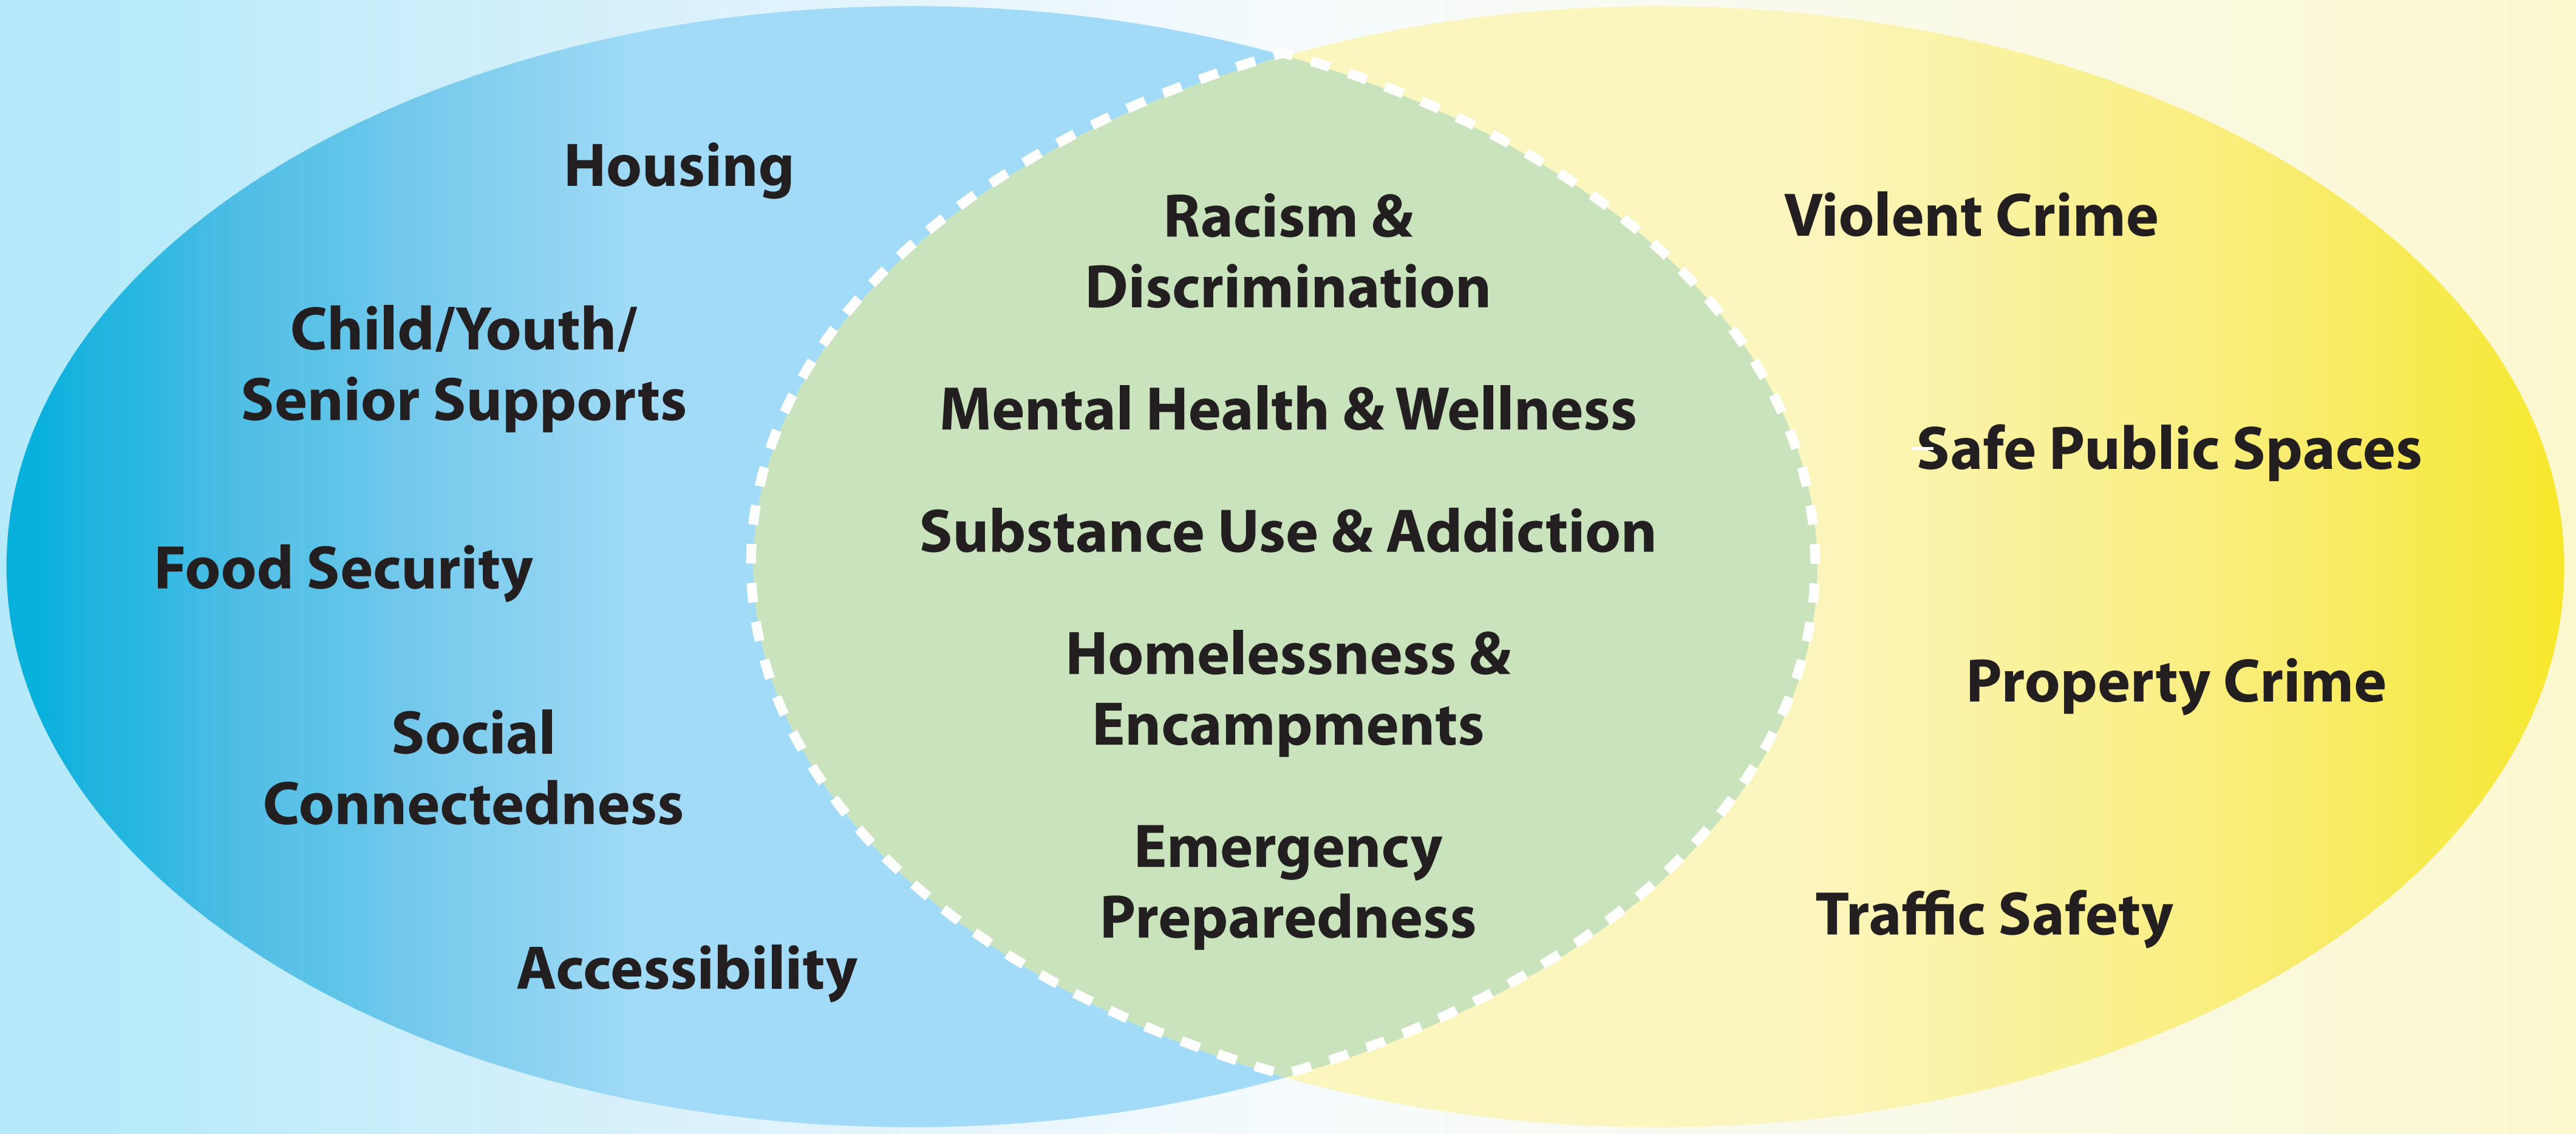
Housing

Child/Youth/ Senior Supports

Food Security

Social Connectedness

Accessibility

Racism & Discrimination

Mental Health & Wellness

Substance Use & Addiction

Homelessness & Encampments

Emergency Preparedness

Violent Crime

Safe Public Spaces

Property Crime

Traffic Safety